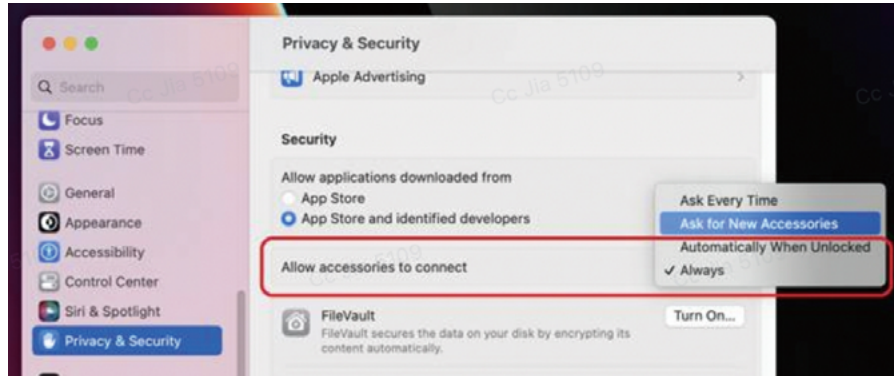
Search
Focus
Screen Time
General
Appearance
Accessibility
Control Center
Siri & Spotlight
Privacy & Security

Privacy & Security
Apple Advertising
Security
Allow applications downloaded from
App Store
App Store and identified developers
Allow accessories to connect
Ask Every Time
Ask for New Accessories
Automatically When Unlocked
✓ Always
FileVault
FileVault secures the data on your disk by encrypting its content automatically.
Turn On...

Cc Jia 5109
Cc Jia 5109
Cc